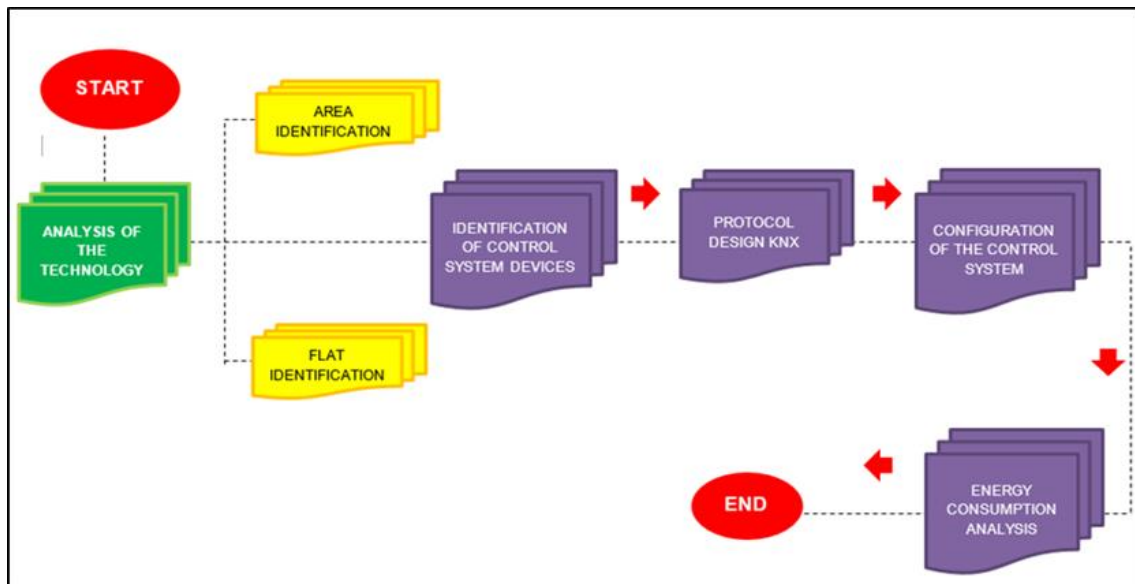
START

AREA IDENTIFICATION

ANALYSIS OF THE TECHNOLOGY

IDENTIFICATION OF CONTROL SYSTEM DEVICES

PROTOCOL DESIGN KNX

CONFIGURATION OF THE CONTROL SYSTEM

FLAT IDENTIFICATION

ENERGY CONSUMPTION ANALYSIS

END